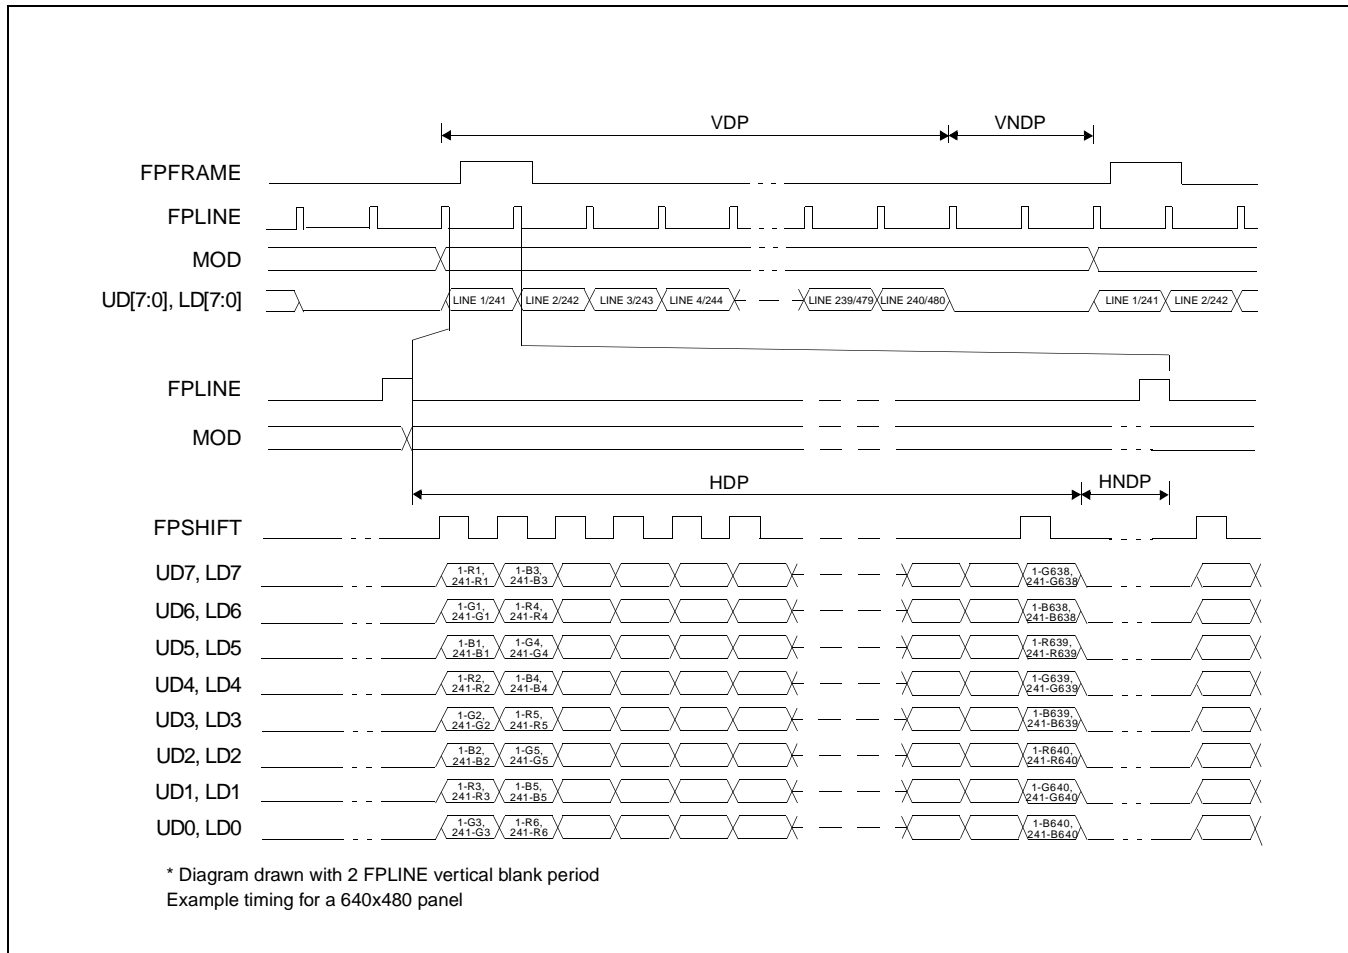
VDP

VNDP

FPFRAME

FPLINE

MOD

UD[7:0], LD[7:0]

LINE 1/241 LINE 2/242 LINE 3/243 LINE 4/244 LINE 239/479 LINE 240/480 LINE 1/241 LINE 2/242

FPLINE

MOD

HDP

HNDP

FPSHIFT

UD7, LD7 1-R1, 241-R1 1-B3, 241-B3 1-G638, 241-G638

UD6, LD6 1-G1, 241-G1 1-R4, 241-R4 1-B638, 241-B638

UD5, LD5 1-B1, 241-B1 1-G4, 241-G4 1-R639, 241-R639

UD4, LD4 1-R2, 241-R2 1-B4, 241-B4 1-G639, 241-G639

UD3, LD3 1-G2, 241-G2 1-R5, 241-R5 1-B639, 241-B639

UD2, LD2 1-B2, 241-B2 1-G5, 241-G5 1-R640, 241-R640

UD1, LD1 1-R3, 241-R3 1-B5, 241-B5 1-G640, 241-G640

UD0, LD0 1-G3, 241-G3 1-R6, 241-R6 1-B640, 241-B640

* Diagram drawn with 2 FPLINE vertical blank period
Example timing for a 640x480 panel